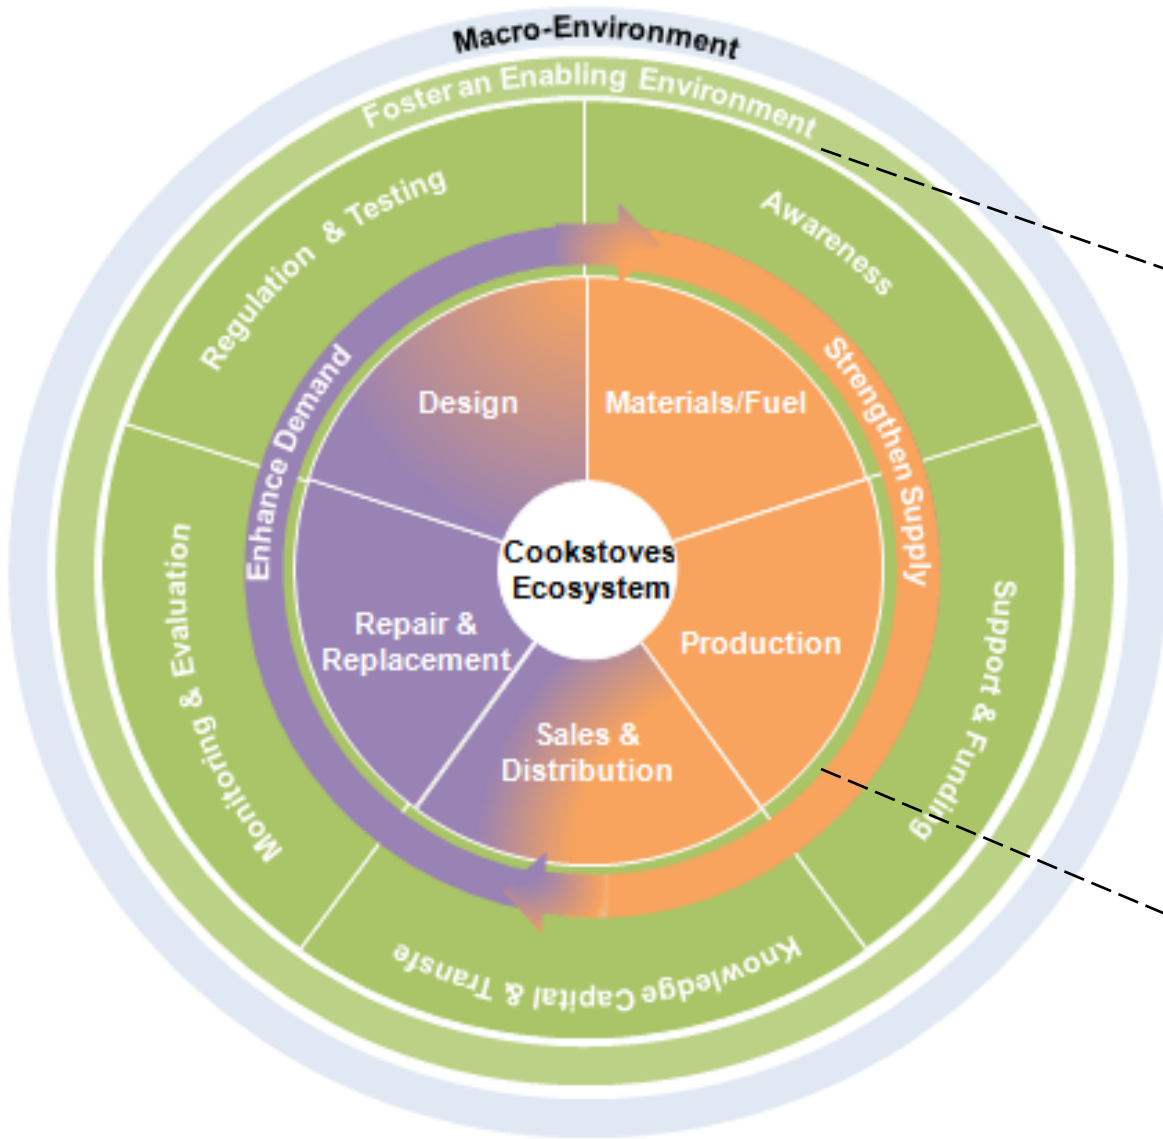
Macro-Environment

Foster an Enabling Environment

Regulation & Testing

Awareness

Support & Funding

Knowledge Capital & Transfe

Monitoring & Evaluation

Enhance Demand

Strengthen Supply

Design

Materials/Fuel

Production

Sales & Distribution

Repair & Replacement

Cookstoves Ecosystem